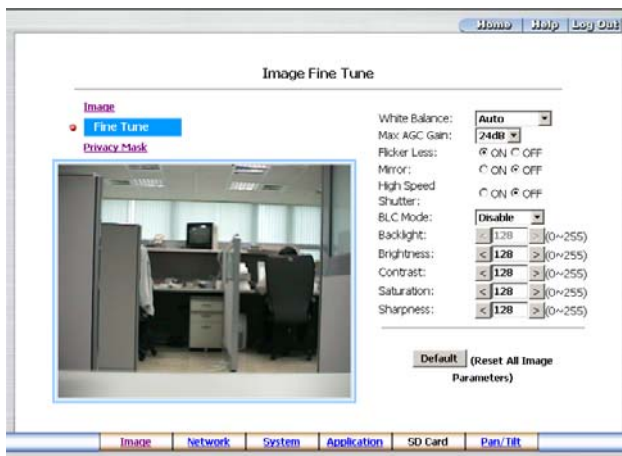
Home Help Log Out

Image Fine Tune

Image
Fine Tune
Privacy Mask

White Balance: Auto
Max AGC Gain: 24dB
Flicker Less: ON OFF
Mirror: ON OFF
High Speed Shutter: ON OFF
BLC Mode: Disable
Backlight: < 128 > (0~255)
Brightness: < 128 > (0~255)
Contrast: < 128 > (0~255)
Saturation: < 128 > (0~255)
Sharpness: < 128 > (0~255)

Default (Reset All Image Parameters)

Image | Network | System | Application | SD Card | Pan/Tilt